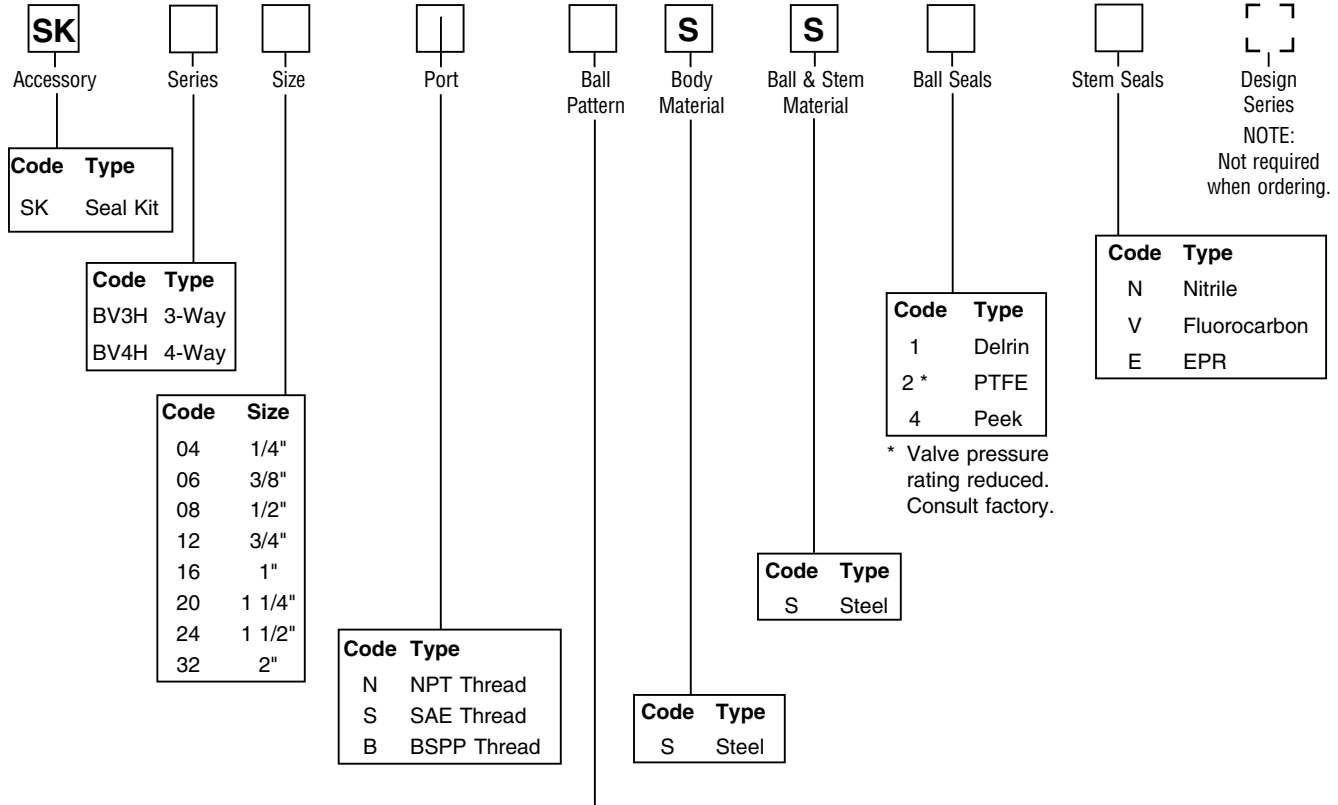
SK
Accessory

Series

Size

Port

Ball Pattern

S
Body Material

S
Ball & Stem Material

Ball Seals

Stem Seals

Design Series
NOTE: Not required when ordering.

| Code | Type |
|---|---|
| SK | Seal Kit |

| Code | Type |
|---|---|
| BV3H | 3-Way |
| BV4H | 4-Way |

| Code | Size |
|---|---|
| 04 | 1/4" |
| 06 | 3/8" |
| 08 | 1/2" |
| 12 | 3/4" |
| 16 | 1" |
| 20 | 1 1/4" |
| 24 | 1 1/2" |
| 32 | 2" |

| Code | Type |
|---|---|
| N | NPT Thread |
| S | SAE Thread |
| B | BSPP Thread |

| Code | Type |
|---|---|
| S | Steel |

| Code | Type |
|---|---|
| S | Steel |

| Code | Type |
|---|---|
| 1 | Delrin |
| 2 * | PTFE |
| 4 | Peek |

* Valve pressure rating reduced. Consult factory.

| Code | Type |
|---|---|
| N | Nitrile |
| V | Fluorocarbon |
| E | EPR |